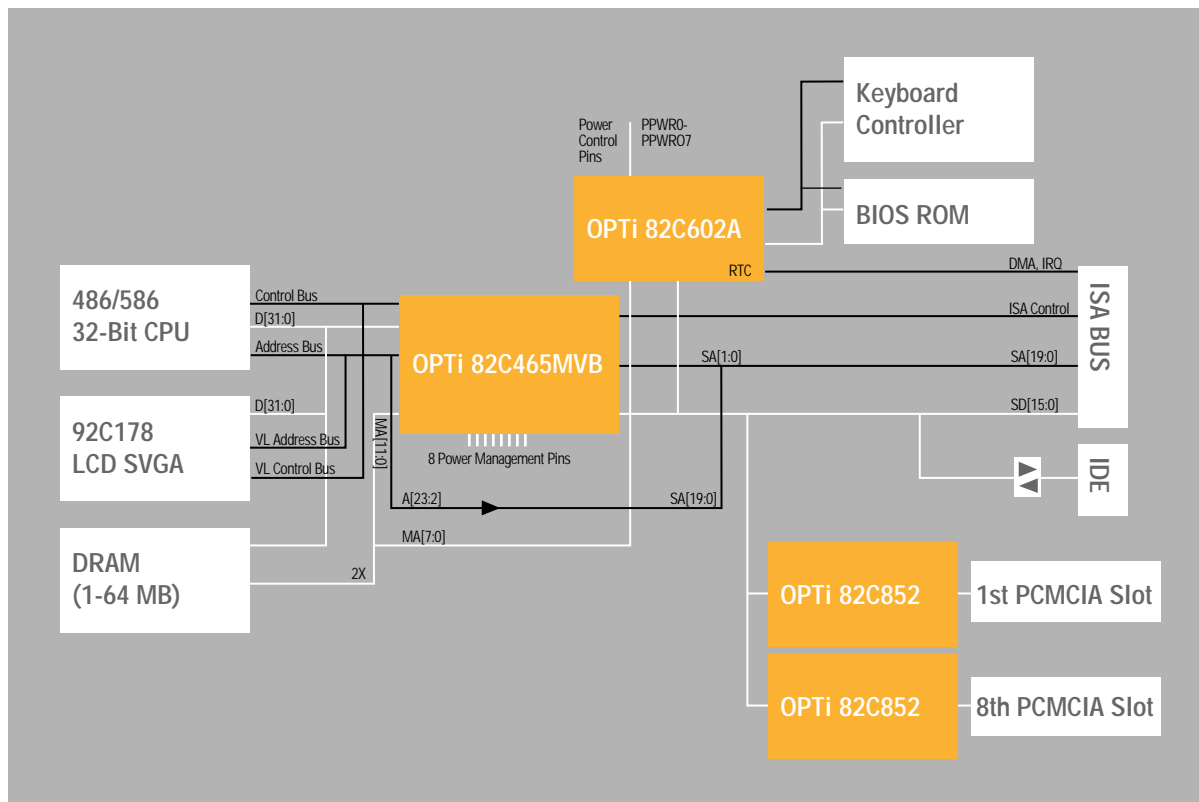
Power Control Pins

PPWR0-PPWRO7

Keyboard Controller

BIOS ROM

OPTi 82C602A

RTC

DMA, IRQ

ISA Control

ISA BUS

486/586
32-Bit CPU

Control Bus

D[31:0]

Address Bus

OPTi 82C465MVB

SA[1:0]

SA[19:0]

SD[15:0]

92C178
LCD SVGA

D[31:0]

VL Address Bus

VL Control Bus

MA[11:0]

8 Power Management Pins

IDE

A[23:2]

SA[19:0]

DRAM
(1-64 MB)

MA[7:0]

2X

OPTi 82C852

1st PCMCIA Slot

OPTi 82C852

8th PCMCIA Slot